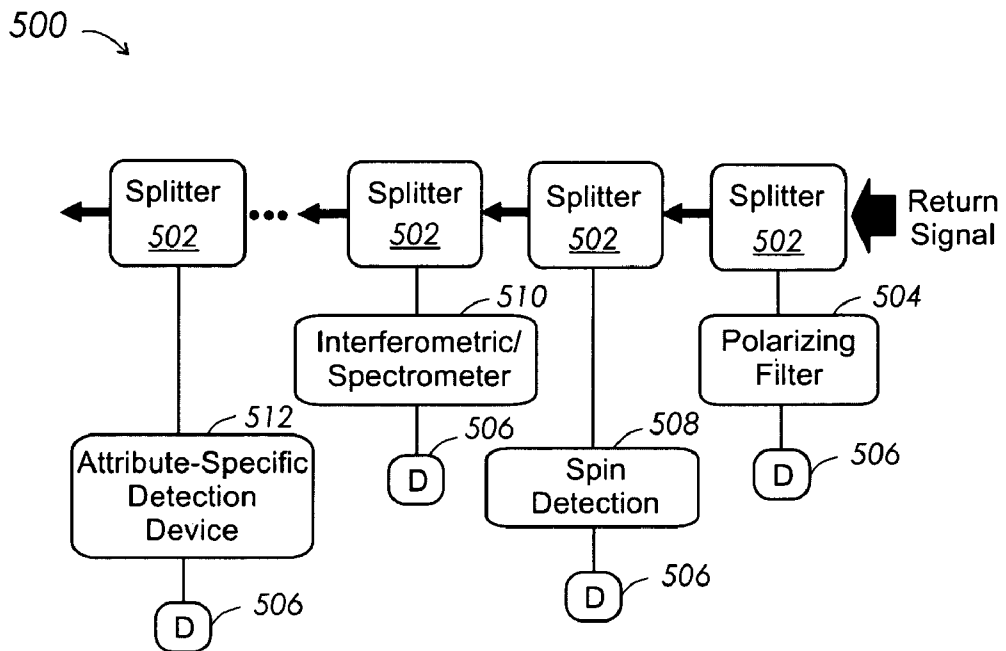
500

Splitter
502

Splitter
502

Splitter
502

Splitter
502

Return Signal

510
Interferometric/ Spectrometer

504
Polarizing Filter

512
Attribute-Specific Detection Device

D
506

508
Spin Detection

D
506

D
506

D
506